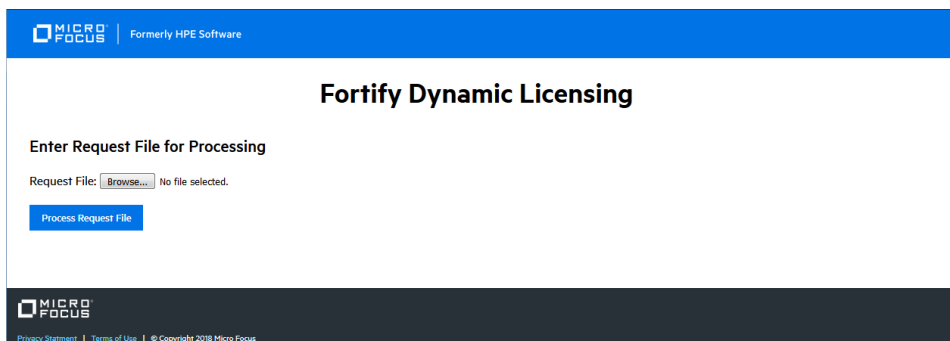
MICRO FOCUS | Formerly HPE Software

Fortify Dynamic Licensing

Enter Request File for Processing

Request File: Browse... No file selected.

Process Request File

MICRO FOCUS

Privacy Statment | Terms of Use | © Copyright 2018 Micro Focus